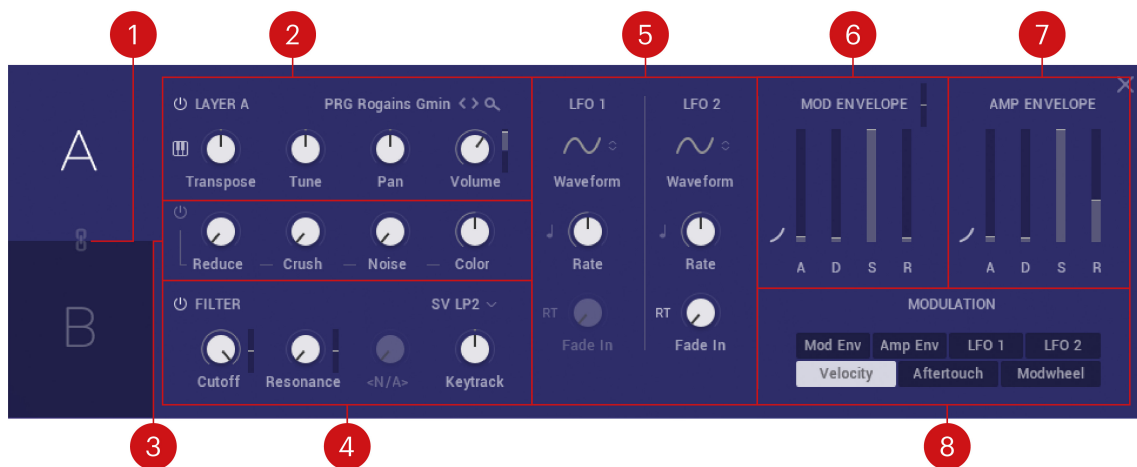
1
2
5
6
7

A

LAYER A
PRG Rogains Gmin
Transpose
Tune
Pan
Volume
Reduce
Crush
Noise
Color
FILTER
SV LP2
Cutoff
Resonance
<N/A>
Keytrack

B

LFO 1
LFO 2
Waveform
Waveform
Rate
Rate
RT
Fade In
RT
Fade In

MOD ENVELOPE
A D S R

AMP ENVELOPE
A D S R

MODULATION
Mod Env
Amp Env
LFO 1
LFO 2
Velocity
Aftertouch
Modwheel

3
4
8